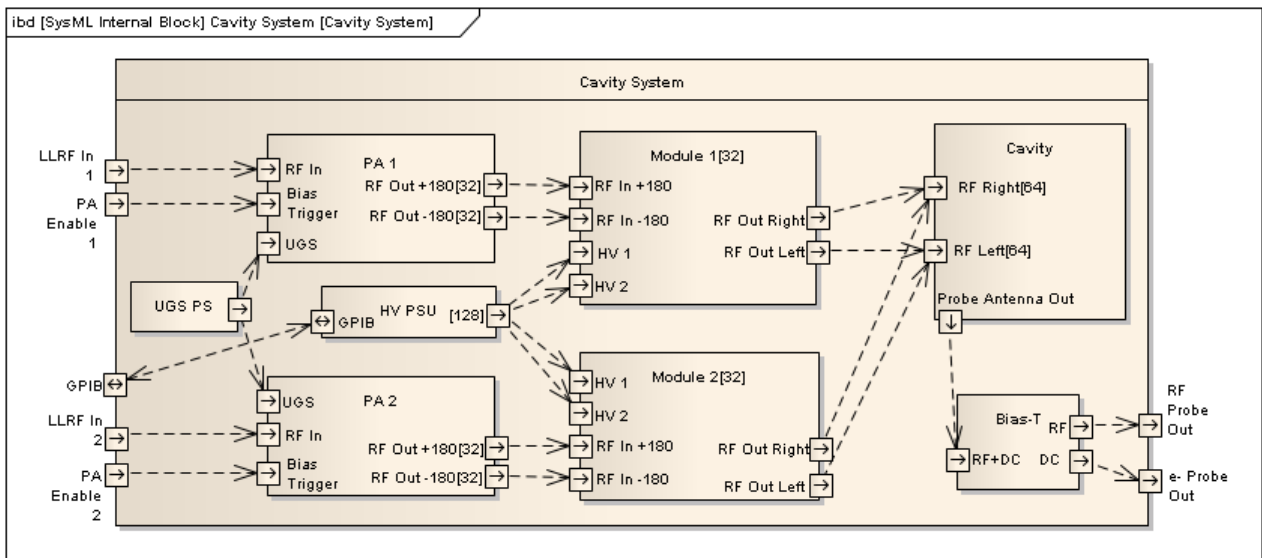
ibd [SysML Internal Block] Cavity System [Cavity System]

Cavity System

LLRF In 1

PA Enable 1

GPIB

LLRF In 2

PA Enable 2

UGS PS

PA 1
RF In
Bias Trigger
UGS
RF Out +180[32]
RF Out -180[32]

HV PSU
GPIB
[128]

PA 2
UGS
RF In
Bias Trigger
RF Out +180[32]
RF Out -180[32]

Module 1[32]
RF In +180
RF In -180
HV 1
HV 2
RF Out Right
RF Out Left

Module 2[32]
HV 1
HV 2
RF In +180
RF In -180
RF Out Right
RF Out Left

Cavity
RF Right[64]
RF Left[64]
Probe Antenna Out

Bias-T
RF+DC
RF
DC

RF Probe Out

e- Probe Out